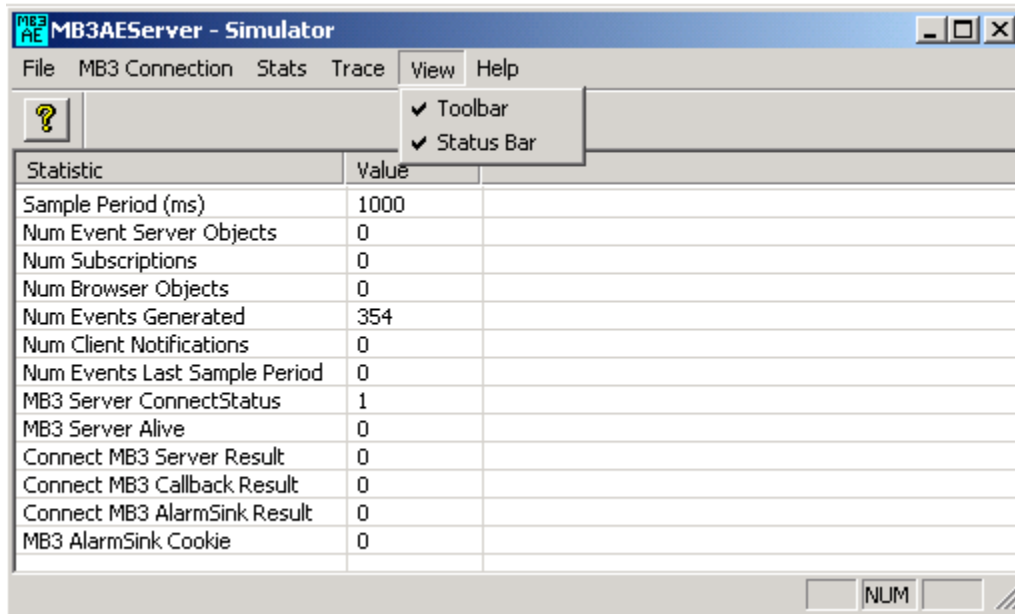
MB3 AE MB3AEServer - Simulator

File MB3 Connection Stats Trace View Help

✔ Toolbar
✔ Status Bar

| Statistic | Value |
|---|---|
| Sample Period (ms) | 1000 |
| Num Event Server Objects | 0 |
| Num Subscriptions | 0 |
| Num Browser Objects | 0 |
| Num Events Generated | 354 |
| Num Client Notifications | 0 |
| Num Events Last Sample Period | 0 |
| MB3 Server ConnectStatus | 1 |
| MB3 Server Alive | 0 |
| Connect MB3 Server Result | 0 |
| Connect MB3 Callback Result | 0 |
| Connect MB3 AlarmSink Result | 0 |
| MB3 AlarmSink Cookie | 0 |

NUM